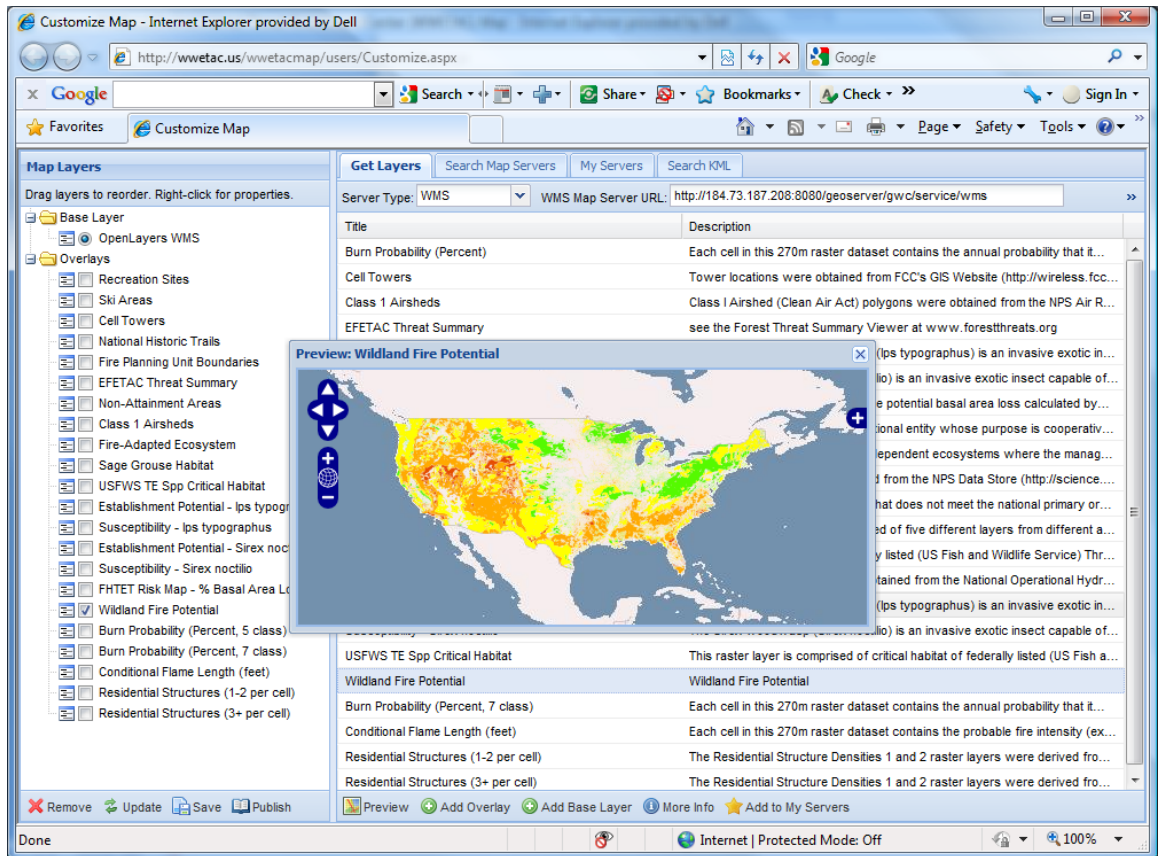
Customize Map - Internet Explorer provided by Dell

http://wwetac.us/wwetacmap/users/Customize.aspx

Google

Google Search Share Bookmarks Check » Sign In

Favorites Customize Map

Page Safety Tools

Map Layers

Drag layers to reorder. Right-click for properties.

Base Layer
OpenLayers WMS
Overlays
Recreation Sites
Ski Areas
Cell Towers
National Historic Trails
Fire Planning Unit Boundaries
EFETAC Threat Summary
Non-Attainment Areas
Class 1 Airsheds
Fire-Adapted Ecosystem
Sage Grouse Habitat
USFWS TE Spp Critical Habitat
Establishment Potential - Ips typogr
Susceptibility - Ips typographus
Establishment Potential - Sirex noct
Susceptibility - Sirex noctilio
FHTET Risk Map - % Basal Area Lo
Wildland Fire Potential
Burn Probability (Percent, 5 class)
Burn Probability (Percent, 7 class)
Conditional Flame Length (feet)
Residential Structures (1-2 per cell)
Residential Structures (3+ per cell)

Remove Update Save Publish

Get Layers | Search Map Servers | My Servers | Search KML

Server Type: WMS WMS Map Server URL: http://184.73.187.208:8080/geoserver/gwc/service/wms »

| Title | Description |
|---|---|
| Burn Probability (Percent) | Each cell in this 270m raster dataset contains the annual probability that it... |
| Cell Towers | Tower locations were obtained from FCC's GIS Website (http://wireless.fcc... |
| Class 1 Airsheds | Class I Airshed (Clean Air Act) polygons were obtained from the NPS Air R... |
| EFETAC Threat Summary | see the Forest Threat Summary Viewer at www.forestthreats.org |
| | (Ips typographus) is an invasive exotic in... |
| | lio) is an invasive exotic insect capable of... |
| | e potential basal area loss calculated by... |
| | tional entity whose purpose is cooperativ... |
| | ependent ecosystems where the manag... |
| | d from the NPS Data Store (http://science.... |
| | hat does not meet the national primary or... |
| | ed of five different layers from different a... |
| | y listed (US Fish and Wildlife Service) Thr... |
| | tained from the National Operational Hydr... |
| | (Ips typographus) is an invasive exotic in... |
| | The Sirex Woodwasp (Sirex noctilio) is an invasive exotic insect capable of... |
| USFWS TE Spp Critical Habitat | This raster layer is comprised of critical habitat of federally listed (US Fish a... |
| Wildland Fire Potential | Wildland Fire Potential |
| Burn Probability (Percent, 7 class) | Each cell in this 270m raster dataset contains the annual probability that it... |
| Conditional Flame Length (feet) | Each cell in this 270m raster dataset contains the probable fire intensity (ex... |
| Residential Structures (1-2 per cell) | The Residential Structure Densities 1 and 2 raster layers were derived fro... |
| Residential Structures (3+ per cell) | The Residential Structure Densities 1 and 2 raster layers were derived fro... |

Preview: Wildland Fire Potential

Preview Add Overlay Add Base Layer More Info Add to My Servers

Done Internet | Protected Mode: Off 100%